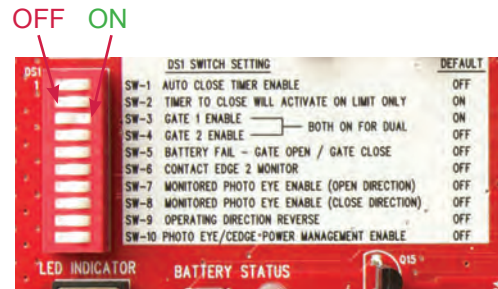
OFF ON

DS1
1

| DS1 SWITCH SETTING | DEFAULT |
|---|---|
| SW-1 AUTO CLOSE TIMER ENABLE | OFF |
| SW-2 TIMER TO CLOSE WILL ACTIVATE ON LIMIT ONLY | ON |
| SW-3 GATE 1 ENABLE | ON |
| SW-4 GATE 2 ENABLE — BOTH ON FOR DUAL | OFF |
| SW-5 BATTERY FAIL - GATE OPEN / GATE CLOSE | OFF |
| SW-6 CONTACT EDGE 2 MONITOR | OFF |
| SW-7 MONITORED PHOTO EYE ENABLE (OPEN DIRECTION) | OFF |
| SW-8 MONITORED PHOTO EYE ENABLE (CLOSE DIRECTION) | OFF |
| SW-9 OPERATING DIRECTION REVERSE | OFF |
| SW-10 PHOTO EYE/CEDGE-POWER MANAGEMENT ENABLE | OFF |

LED INDICATOR

BATTERY STATUS

Q15